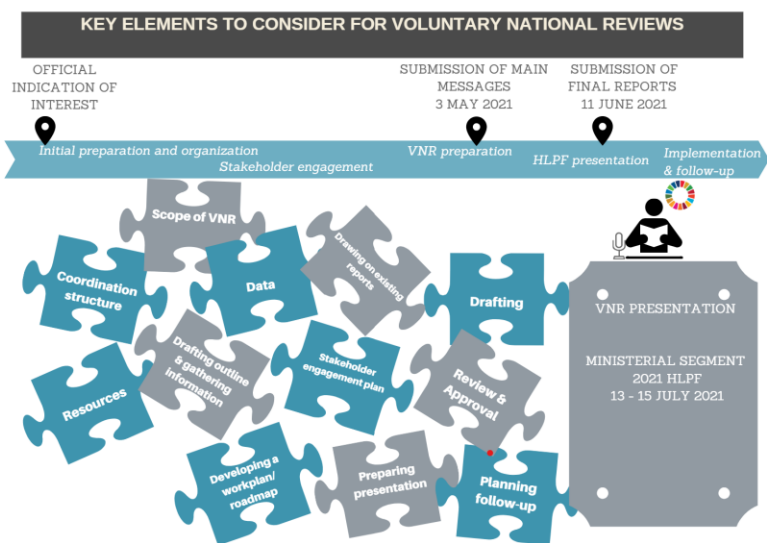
KEY ELEMENTS TO CONSIDER FOR VOLUNTARY NATIONAL REVIEWS

OFFICIAL INDICATION OF INTEREST

SUBMISSION OF MAIN MESSAGES 3 MAY 2021

SUBMISSION OF FINAL REPORTS 11 JUNE 2021

Initial preparation and organization

Stakeholder engagement

VNR preparation

HLPF presentation

Implementation & follow-up

Scope of VNR

Coordination structure

Data

Drawing on existing reports

Drafting

Resources

Drafting outline & gathering information

Stakeholder engagement plan

Review & Approval

Developing a workplan/ roadmap

Preparing presentation

Planning follow-up

VNR PRESENTATION

MINISTERIAL SEGMENT 2021 HLPF 13 - 15 JULY 2021